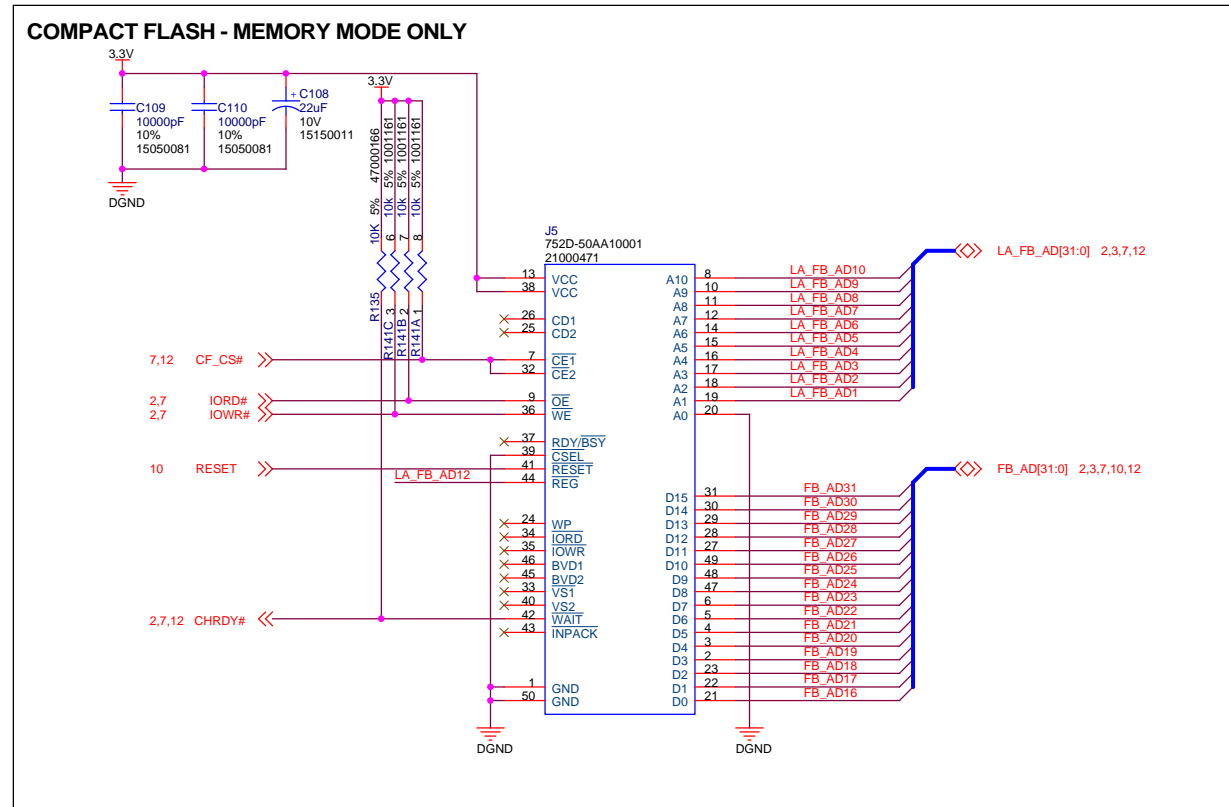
COMPACT FLASH - MEMORY MODE ONLY

3.3V

C109
10000pF
10%
15050081

C110
10000pF
10%
15050081

C108
22uF
10V
15150011

DGND

3.3V

47000166
5%
10K
R135

1001161
5%
10k
6
3
R141C

1001161
5%
10k
7
2
R141B

1001161
5%
10k
8
1
R141A

J5
752D-50AA10001
21000471

| Pin | Name | Name | Pin | Net |
|---|---|---|---|---|
| 13 | VCC | A10 | 8 | LA_FB_AD10 |
| 38 | VCC | A9 | 10 | LA_FB_AD9 |
| 26 | CD1 | A8 | 11 | LA_FB_AD8 |
| 25 | CD2 | A7 | 12 | LA_FB_AD7 |
| 7 | $\overline{CE1}$ | A6 | 14 | LA_FB_AD6 |
| 32 | $\overline{CE2}$ | A5 | 15 | LA_FB_AD5 |
| 9 | $\overline{OE}$ | A4 | 16 | LA_FB_AD4 |
| 36 | $\overline{WE}$ | A3 | 17 | LA_FB_AD3 |
| 37 | RDY/$\overline{BSY}$ | A2 | 18 | LA_FB_AD2 |
| 39 | $\overline{CSEL}$ | A1 | 19 | LA_FB_AD1 |
| 41 | $\overline{RESET}$ | A0 | 20 | |
| 44 | REG | D15 | 31 | FB_AD31 |
| 24 | $\overline{WP}$ | D14 | 30 | FB_AD30 |
| 34 | $\overline{IORD}$ | D13 | 29 | FB_AD29 |
| 35 | $\overline{IOWR}$ | D12 | 28 | FB_AD28 |
| 46 | BVD1 | D11 | 27 | FB_AD27 |
| 45 | $\overline{BVD2}$ | D10 | 49 | FB_AD26 |
| 33 | $\overline{VS1}$ | D9 | 48 | FB_AD25 |
| 40 | $\overline{VS2}$ | D8 | 47 | FB_AD24 |
| 42 | $\overline{WAIT}$ | D7 | 6 | FB_AD23 |
| 43 | $\overline{INPACK}$ | D6 | 5 | FB_AD22 |
| | | D5 | 4 | FB_AD21 |
| | | D4 | 3 | FB_AD20 |
| | | D3 | 2 | FB_AD19 |
| | | D2 | 23 | FB_AD18 |
| 1 | GND | D1 | 22 | FB_AD17 |
| 50 | GND | D0 | 21 | FB_AD16 |

7,12 CF_CS#
2,7 IORD#
2,7 IOWR#
10 RESET
LA_FB_AD12
2,7,12 CHRDY#

LA_FB_AD[31:0] 2,3,7,12
FB_AD[31:0] 2,3,7,10,12

DGND
DGND